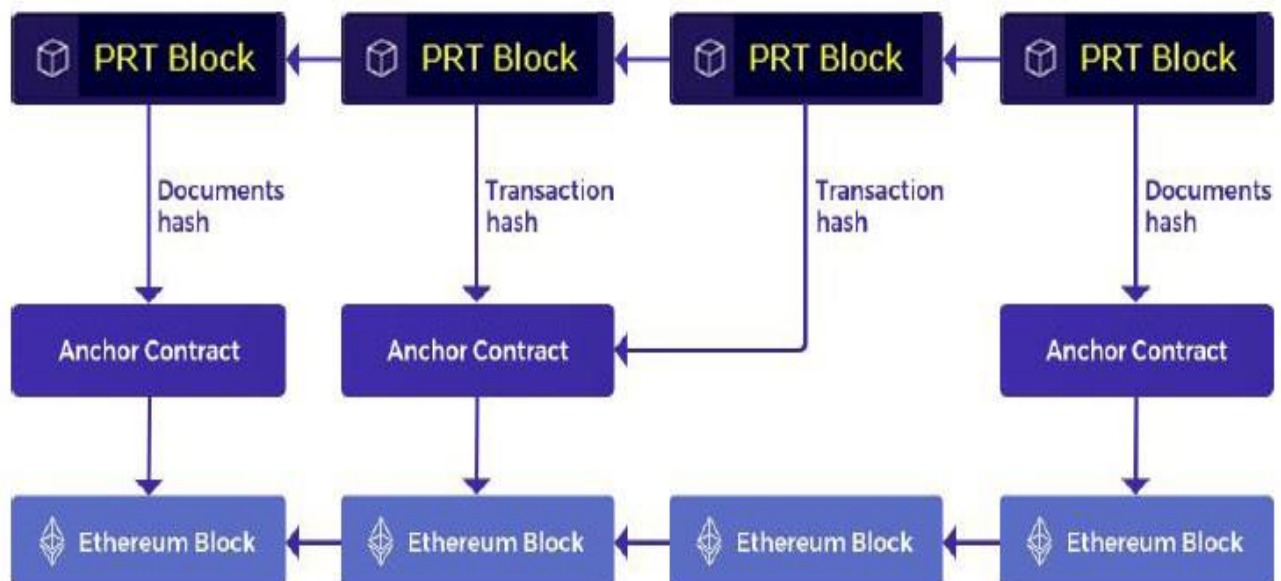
PRT Block

PRT Block

PRT Block

PRT Block

Documents hash

Transaction hash

Transaction hash

Documents hash

Anchor Contract

Anchor Contract

Anchor Contract

Ethereum Block

Ethereum Block

Ethereum Block

Ethereum Block